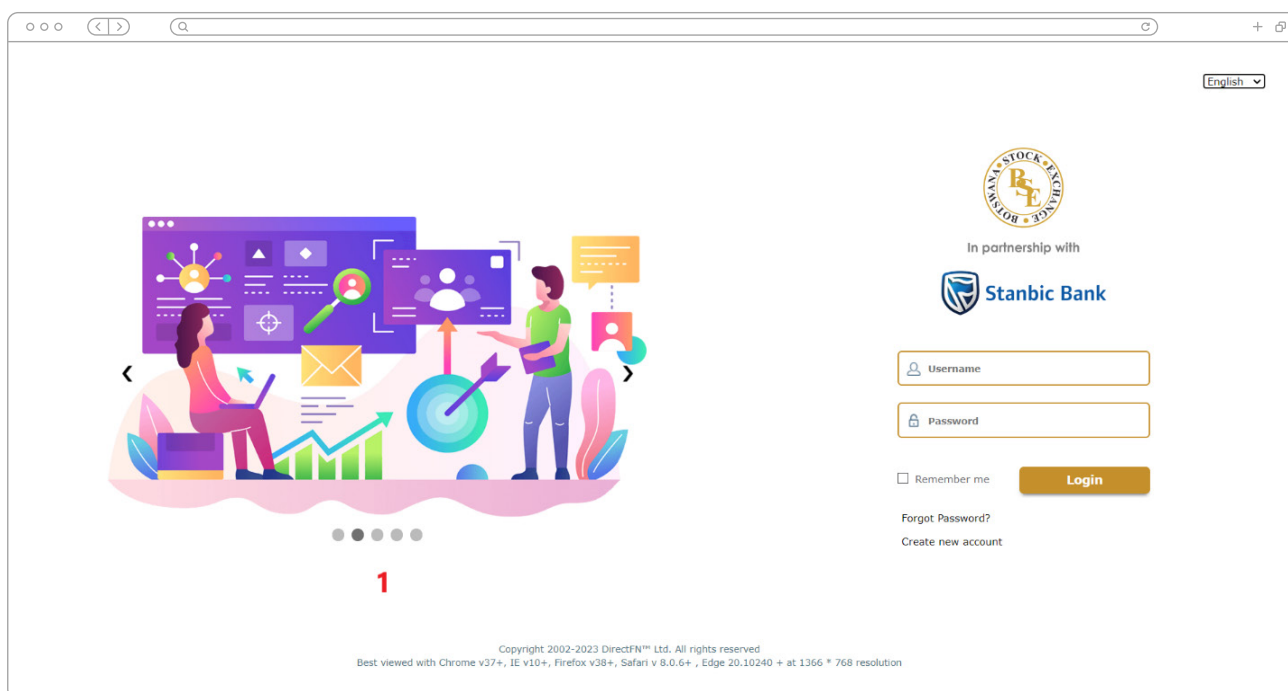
English

BOTSWANA STOCK EXCHANGE
BSE

In partnership with

Stanbic Bank

Username

Password

Remember me

Login

Forgot Password?

Create new account

1

Copyright 2002-2023 DirectFN™ Ltd. All rights reserved
Best viewed with Chrome v37+, IE v10+, Firefox v38+, Safari v 8.0.6+ , Edge 20.10240 + at 1366 * 768 resolution